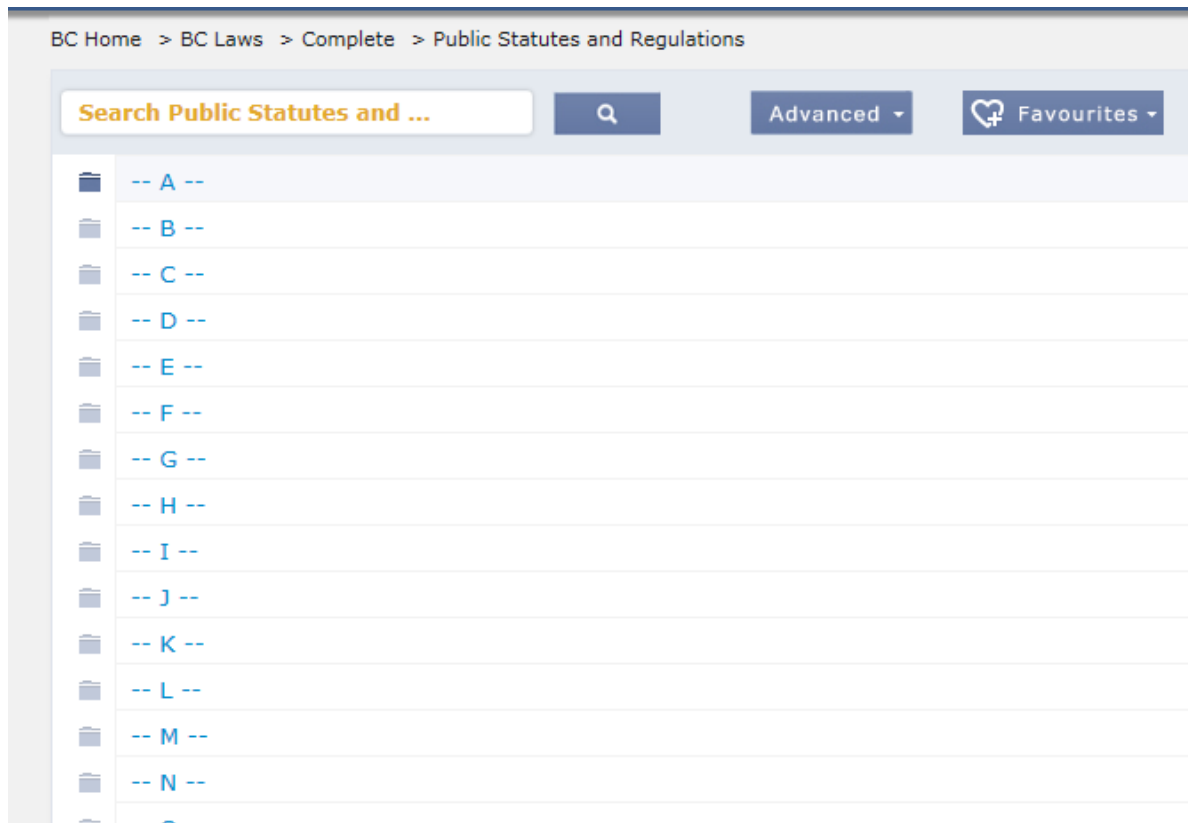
BC Home > BC Laws > Complete > Public Statutes and Regulations

Search Public Statutes and ...

Advanced

Favourites

-- A --

-- B --

-- C --

-- D --

-- E --

-- F --

-- G --

-- H --

-- I --

-- J --

-- K --

-- L --

-- M --

-- N --